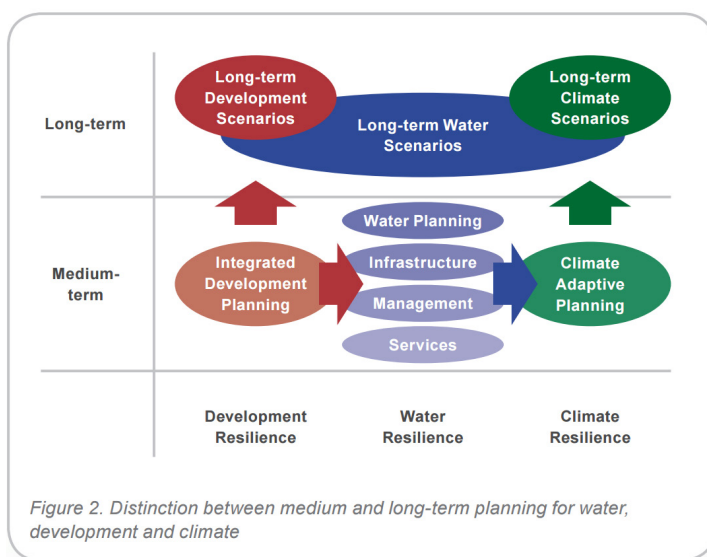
Long-term

Long-term Development Scenarios

Long-term Water Scenarios

Long-term Climate Scenarios

Medium-term

Integrated Development Planning

Water Planning

Infrastructure

Management

Services

Climate Adaptive Planning

Development Resilience

Water Resilience

Climate Resilience

Figure 2. Distinction between medium and long-term planning for water, development and climate